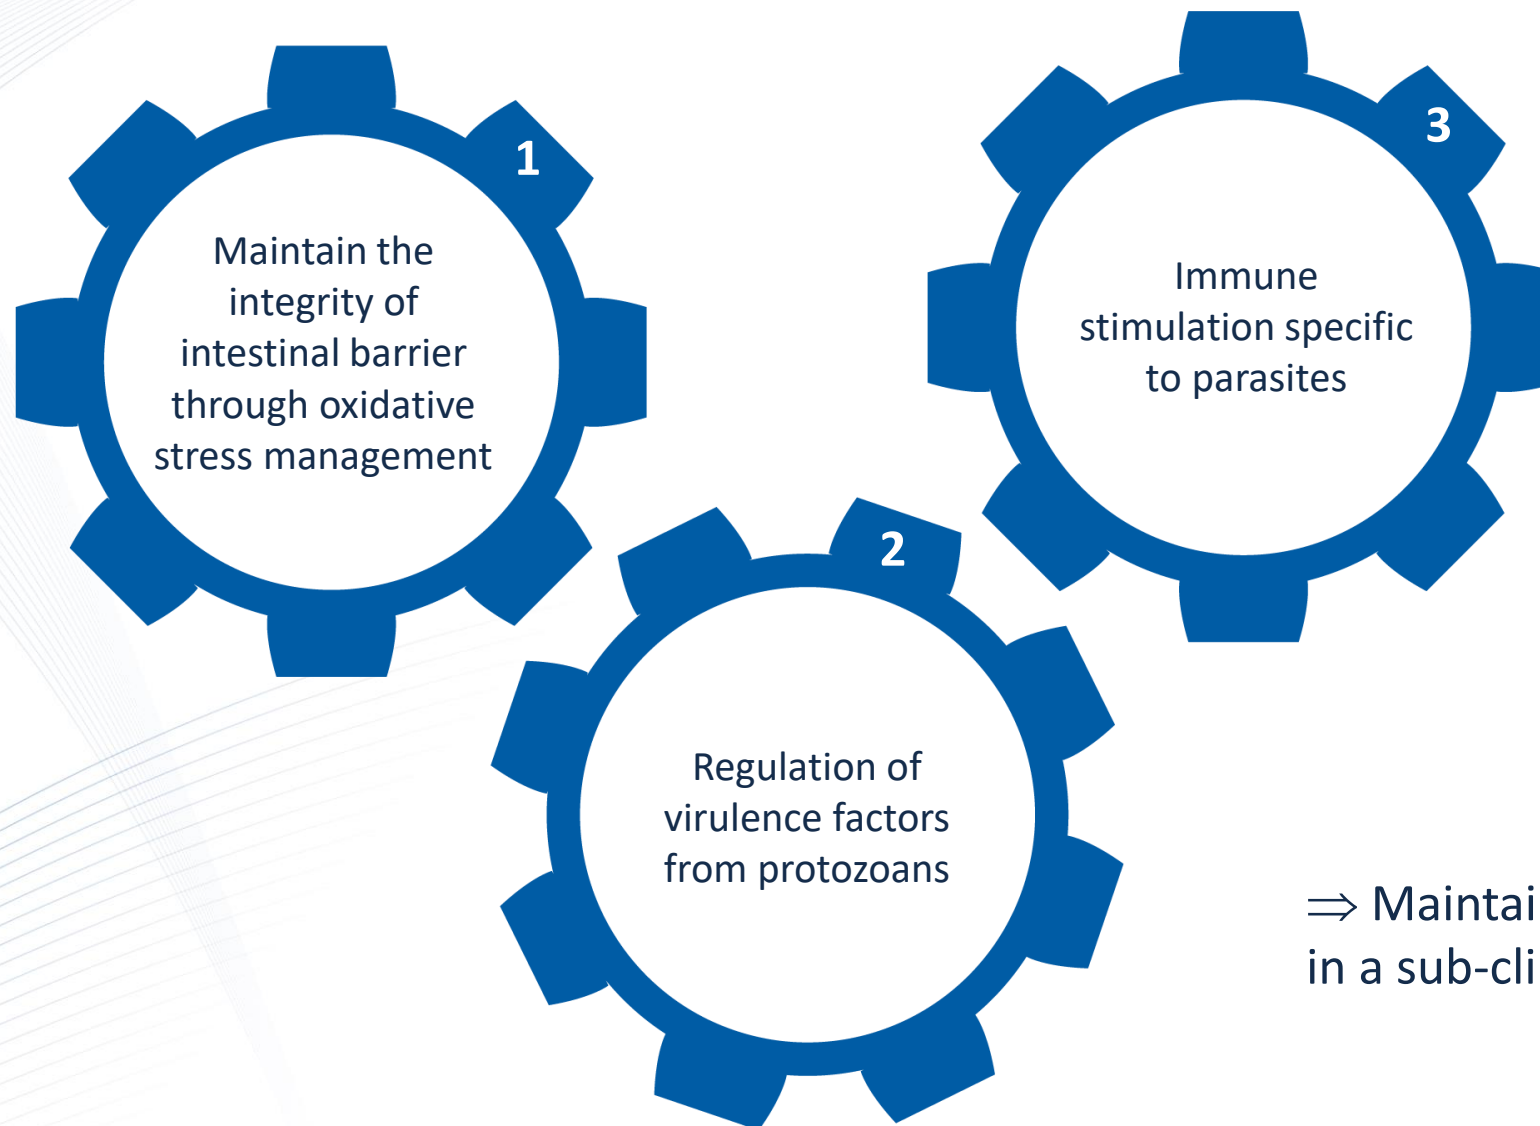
1

Maintain the integrity of intestinal barrier through oxidative stress management

3

Immune stimulation specific to parasites

2

Regulation of virulence factors from protozoans

$\Rightarrow$ Maintai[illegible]
in a sub-cli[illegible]